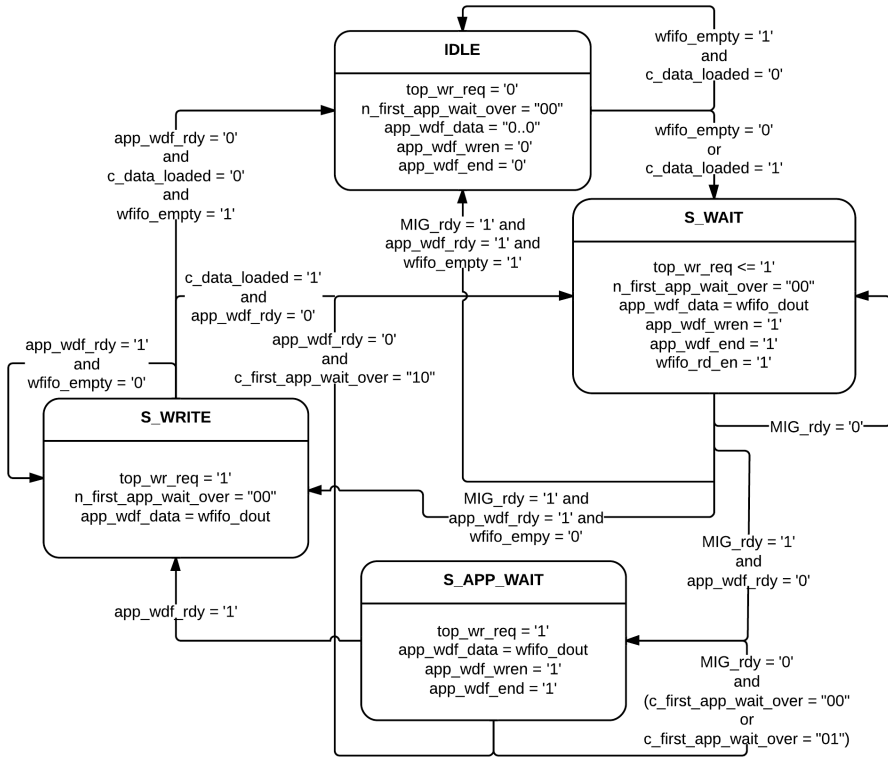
IDLE

top_wr_req = '0'
n_first_app_wait_over = "00"
app_wdf_data = "0..0"
app_wdf_wren = '0'
app_wdf_end = '0'

wfifo_empty = '1'
and
c_data_loaded = '0'

wfifo_empty = '0'
or
c_data_loaded = '1'

app_wdf_rdy = '0'
and
c_data_loaded = '0'
and
wfifo_empty = '1'

MIG_rdy = '1' and
app_wdf_rdy = '1' and
wfifo_empty = '1'

S_WAIT

top_wr_req <= '1'
n_first_app_wait_over = "00"
app_wdf_data = wfifo_dout
app_wdf_wren = '1'
app_wdf_end = '1'
wfifo_rd_en = '1'

c_data_loaded = '1'
and
app_wdf_rdy = '0'

app_wdf_rdy = '1'
and
wfifo_empty = '0'

app_wdf_rdy = '0'
and
c_first_app_wait_over = "10"

S_WRITE

top_wr_req = '1'
n_first_app_wait_over = "00"
app_wdf_data = wfifo_dout

MIG_rdy = '0'

MIG_rdy = '1' and
app_wdf_rdy = '1' and
wfifo_empy = '0'

MIG_rdy = '1'
and
app_wdf_rdy = '0'

S_APP_WAIT

top_wr_req = '1'
app_wdf_data = wfifo_dout
app_wdf_wren = '1'
app_wdf_end = '1'

app_wdf_rdy = '1'

MIG_rdy = '0'
and
(c_first_app_wait_over = "00"
or
c_first_app_wait_over = "01")